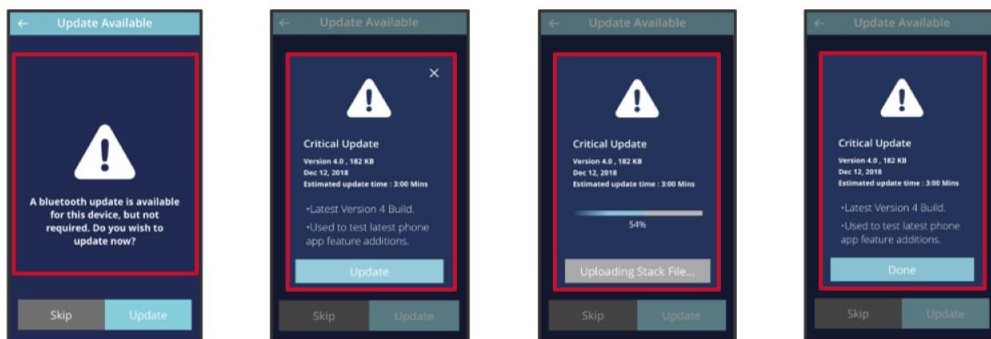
Update Available

A bluetooth update is available for this device, but not required. Do you wish to update now?

Skip Update

Update Available

Critical Update
Version 4.0 , 182 KB
Dec 12, 2018
Estimated update time : 3:00 Mins

•Latest Version 4 Build.
•Used to test latest phone app feature additions.

Update

Skip Update

Update Available

Critical Update
Version 4.0 , 182 KB
Dec 12, 2018
Estimated update time : 3:00 Mins

54%

Uploading Stack File...

Skip Update

Update Available

Critical Update
Version 4.0 , 182 KB
Dec 12, 2018
Estimated update time : 3:00 Mins

•Latest Version 4 Build.
•Used to test latest phone app feature additions.

Done

Skip Update